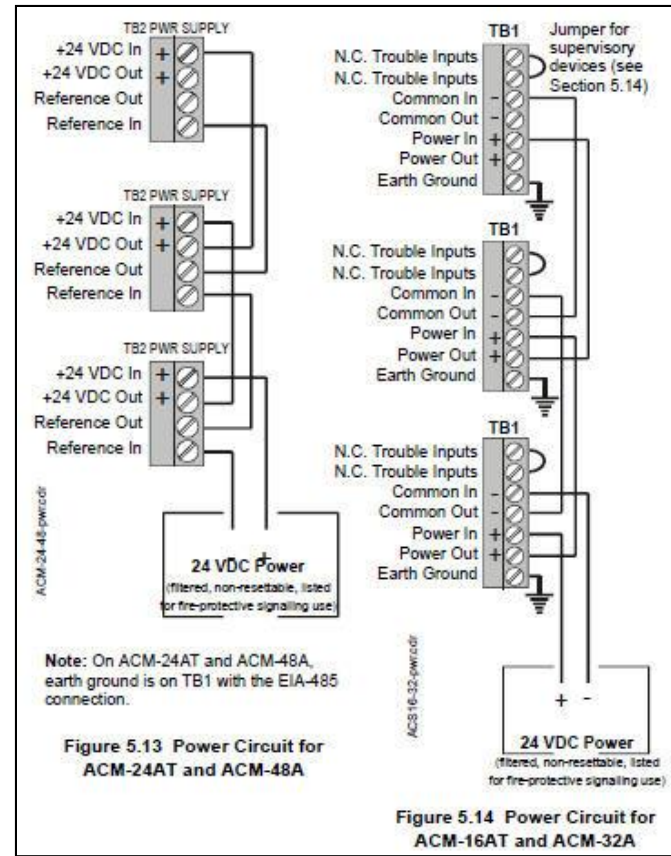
TB2 PWR SUPPLY

+24 VDC In +
+24 VDC Out +
Reference Out
Reference In

TB2 PWR SUPPLY

+24 VDC In +
+24 VDC Out +
Reference Out
Reference In

TB2 PWR SUPPLY

+24 VDC In +
+24 VDC Out +
Reference Out
Reference In

ACM-24-48-pwr.cdr

- +
24 VDC Power
(filtered, non-resettable, listed for fire-protective signaling use)

Note: On ACM-24AT and ACM-48A, earth ground is on TB1 with the EIA-485 connection.

Figure 5.13 Power Circuit for ACM-24AT and ACM-48A

TB1

Jumper for supervisory devices (see Section 5.14)

N.C. Trouble Inputs
N.C. Trouble Inputs
Common In -
Common Out -
Power In +
Power Out +
Earth Ground

TB1

N.C. Trouble Inputs
N.C. Trouble Inputs
Common In -
Common Out -
Power In +
Power Out +
Earth Ground

TB1

N.C. Trouble Inputs
N.C. Trouble Inputs
Common In -
Common Out -
Power In +
Power Out +
Earth Ground

ACS16-32-pwr.cdr

+ -
24 VDC Power
(filtered, non-resettable, listed for fire-protective signaling use)

Figure 5.14 Power Circuit for ACM-16AT and ACM-32A